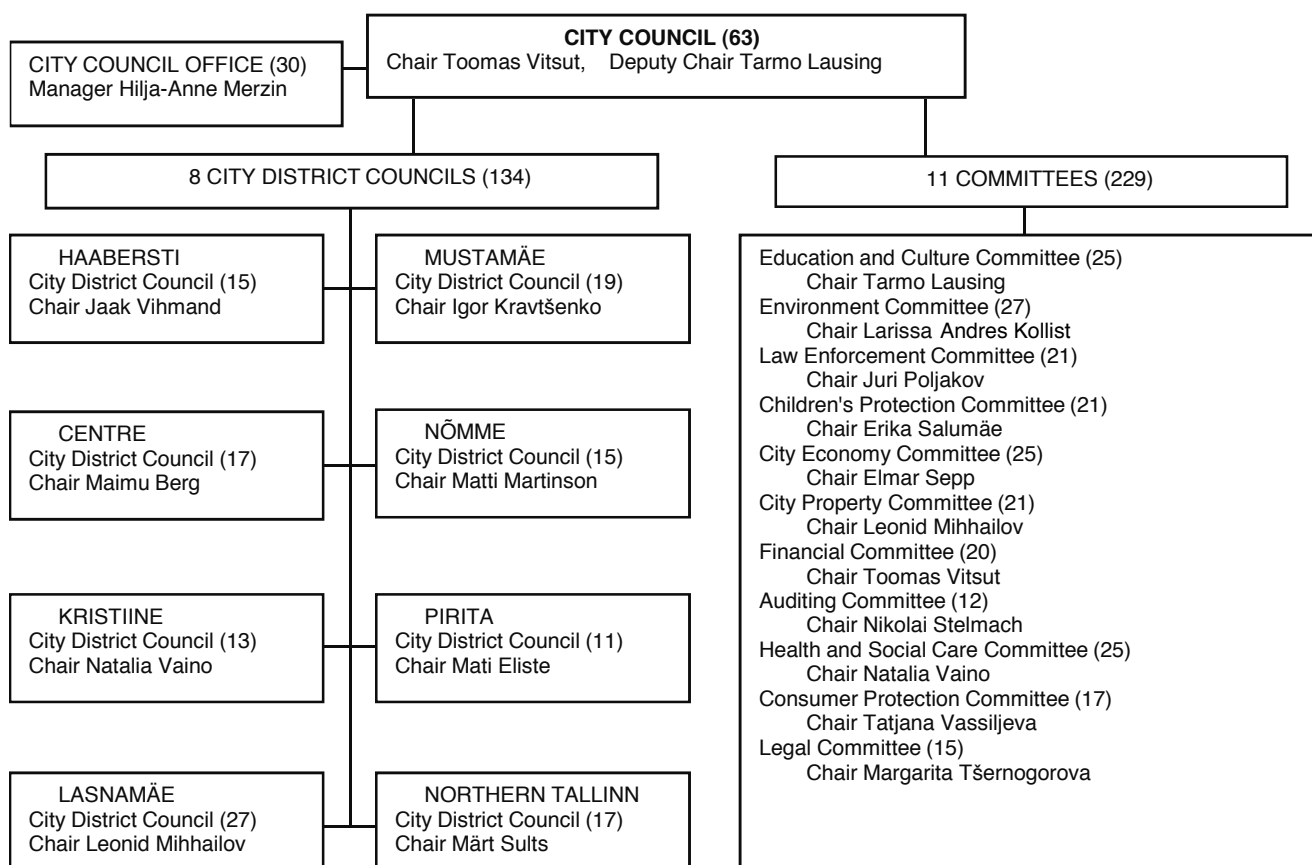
**CITY COUNCIL (63)**
Chair Toomas Vitsut, Deputy Chair Tarmo Lausing

CITY COUNCIL OFFICE (30)
Manager Hilja-Anne Merzin

8 CITY DISTRICT COUNCILS (134)

11 COMMITTEES (229)

HAABERSTI
City District Council (15)
Chair Jaak Vihmand

MUSTAMÄE
City District Council (19)
Chair Igor Kravtšenko

CENTRE
City District Council (17)
Chair Maimu Berg

NÕMME
City District Council (15)
Chair Matti Martinson

KRISTIINE
City District Council (13)
Chair Natalia Vaino

PIRITA
City District Council (11)
Chair Mati Eliste

LASNAMÄE
City District Council (27)
Chair Leonid Mihhailov

NORTHERN TALLINN
City District Council (17)
Chair Märt Sults

Education and Culture Committee (25)
Chair Tarmo Lausing
Environment Committee (27)
Chair Larissa Andres Kollist
Law Enforcement Committee (21)
Chair Juri Poljakov
Children's Protection Committee (21)
Chair Erika Salumäe
City Economy Committee (25)
Chair Elmar Sepp
City Property Committee (21)
Chair Leonid Mihhailov
Financial Committee (20)
Chair Toomas Vitsut
Auditing Committee (12)
Chair Nikolai Stelmach
Health and Social Care Committee (25)
Chair Natalia Vaino
Consumer Protection Committee (17)
Chair Tatjana Vassiljeva
Legal Committee (15)
Chair Margarita Tšernogorova